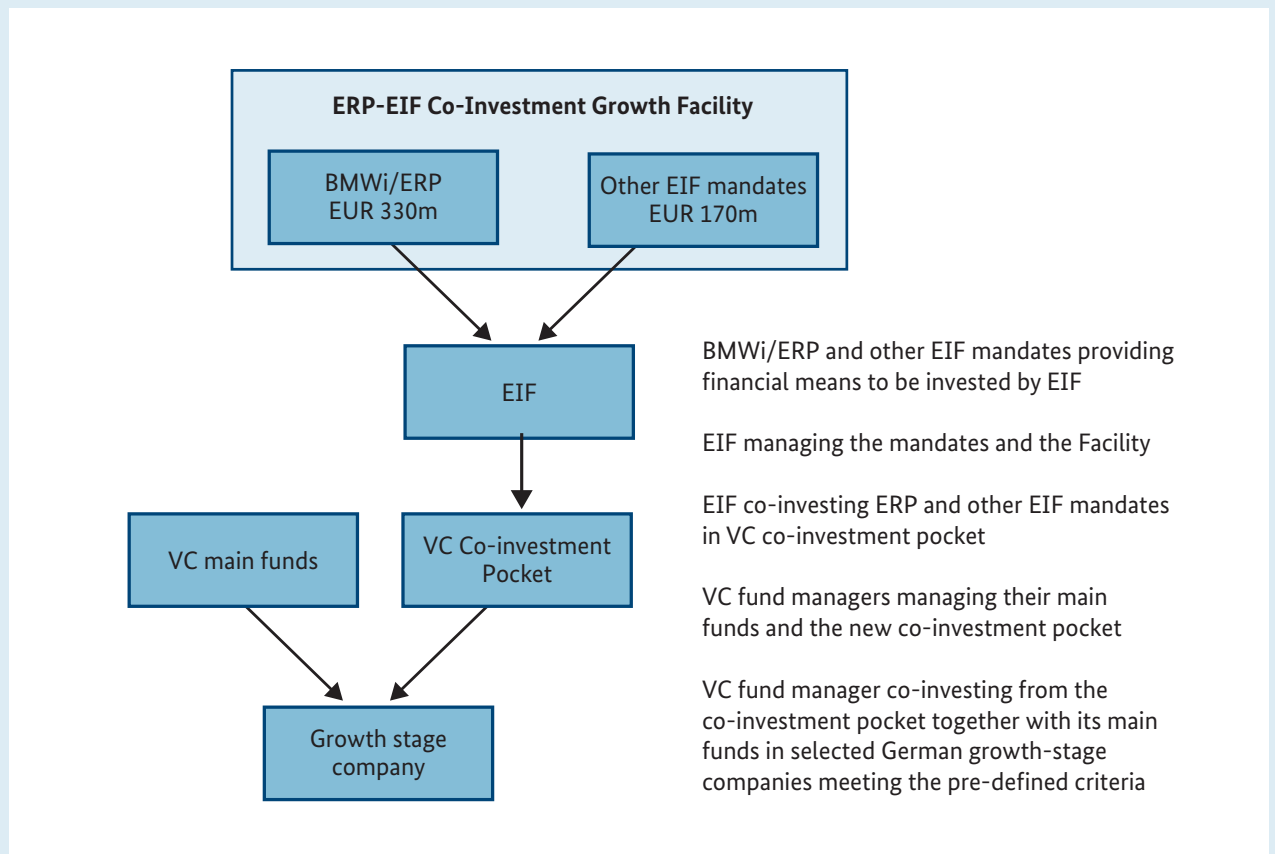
ERP-EIF Co-Investment Growth Facility

BMWi/ERP
EUR 330m

Other EIF mandates
EUR 170m

EIF

VC main funds

VC Co-investment Pocket

Growth stage company

BMWi/ERP and other EIF mandates providing financial means to be invested by EIF

EIF managing the mandates and the Facility

EIF co-investing ERP and other EIF mandates in VC co-investment pocket

VC fund managers managing their main funds and the new co-investment pocket

VC fund manager co-investing from the co-investment pocket together with its main funds in selected German growth-stage companies meeting the pre-defined criteria